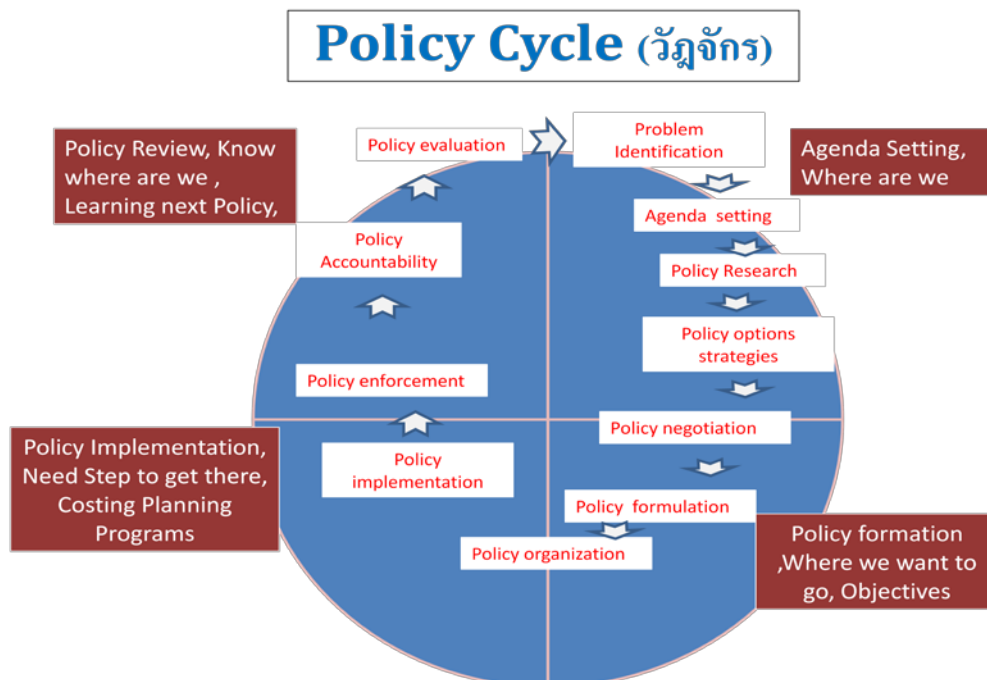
Policy Cycle (วัฎจักร)

Policy Review, Know where are we , Learning next Policy,

Policy evaluation

Problem Identification

Agenda Setting, Where are we

Agenda setting

Policy Accountability

Policy Research

Policy options strategies

Policy enforcement

Policy negotiation

Policy Implementation, Need Step to get there, Costing Planning Programs

Policy implementation

Policy formulation

Policy organization

Policy formation ,Where we want to go, Objectives